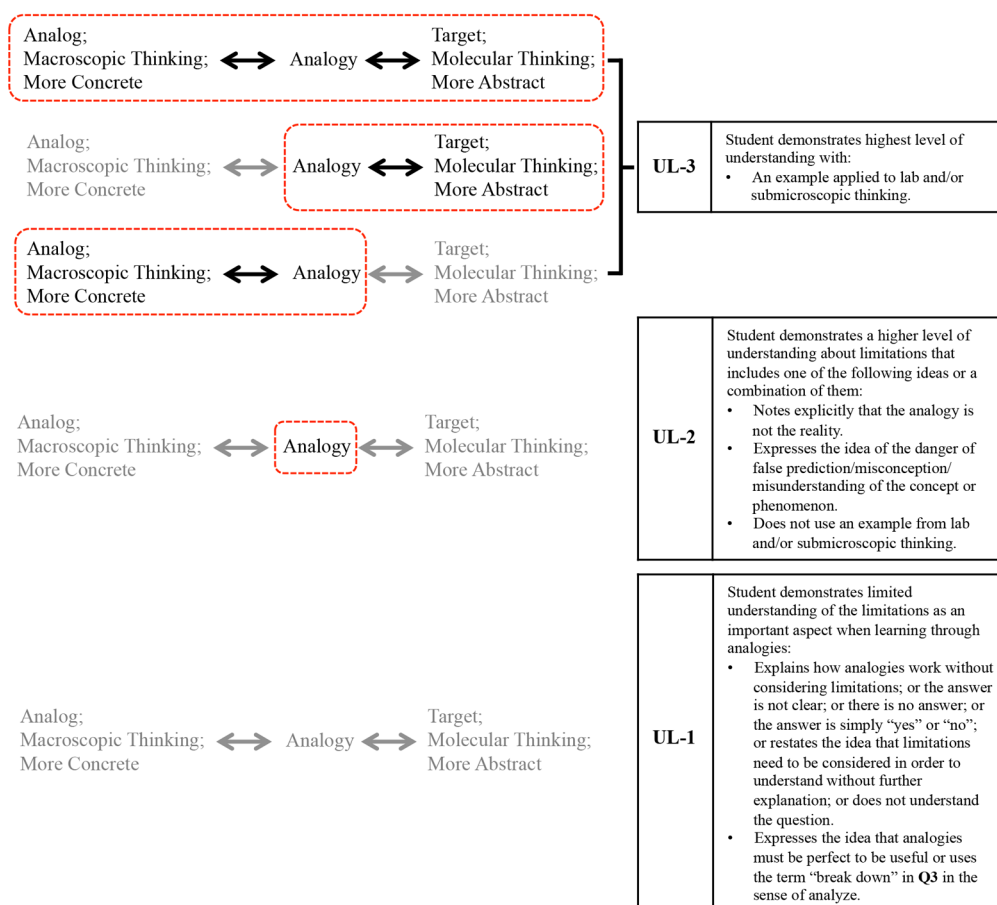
Analog; Macroscopic Thinking; More Concrete Analogy Target; Molecular Thinking; More Abstract

Analog; Macroscopic Thinking; More Concrete Analogy Target; Molecular Thinking; More Abstract

Analog; Macroscopic Thinking; More Concrete Analogy Target; Molecular Thinking; More Abstract

| UL-3 | Student demonstrates highest level of understanding with: • An example applied to lab and/or submicroscopic thinking. |
|---|---|

Analog; Macroscopic Thinking; More Concrete Analogy Target; Molecular Thinking; More Abstract

| UL-2 | Student demonstrates a higher level of understanding about limitations that includes one of the following ideas or a combination of them: • Notes explicitly that the analogy is not the reality. • Expresses the idea of the danger of false prediction/misconception/ misunderstanding of the concept or phenomenon. • Does not use an example from lab and/or submicroscopic thinking. |
|---|---|

Analog; Macroscopic Thinking; More Concrete Analogy Target; Molecular Thinking; More Abstract

| UL-1 | Student demonstrates limited understanding of the limitations as an important aspect when learning through analogies: • Explains how analogies work without considering limitations; or the answer is not clear; or there is no answer; or the answer is simply "yes" or "no"; or restates the idea that limitations need to be considered in order to understand without further explanation; or does not understand the question. • Expresses the idea that analogies must be perfect to be useful or uses the term "break down" in **Q3** in the sense of analyze. |
|---|---|